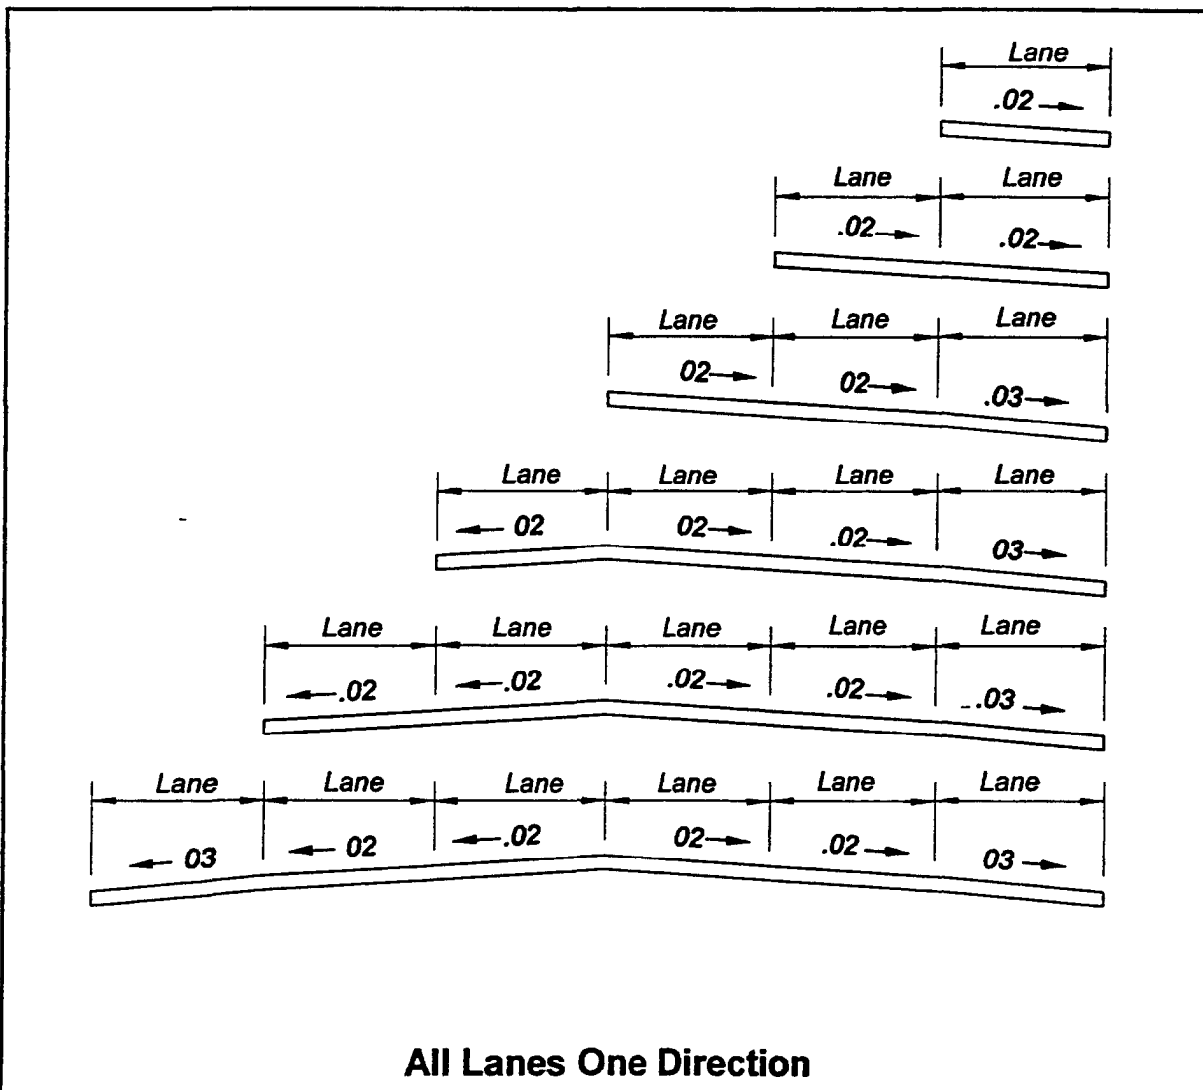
Lane
.02 →

Lane | Lane
.02→ | .02→

Lane | Lane | Lane
02→ | 02→ | .03→

Lane | Lane | Lane | Lane
← 02 | 02→ | .02→ | 03→

Lane | Lane | Lane | Lane | Lane
←.02 | ←.02 | .02→ | .02→ | ..03 →

Lane | Lane | Lane | Lane | Lane | Lane
← 03 | ← 02 | ←.02 | 02→ | .02 → | 03 →

All Lanes One Direction